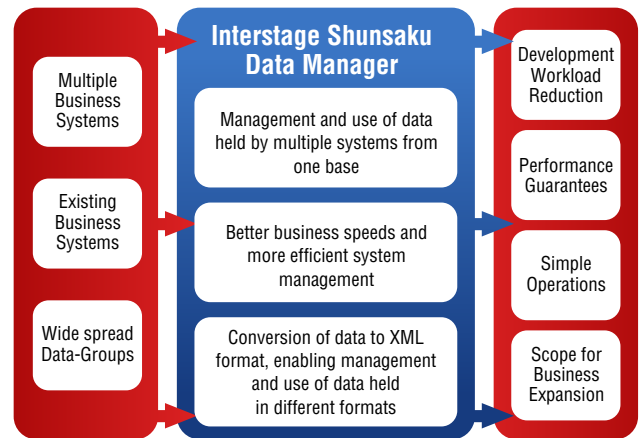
Multiple Business Systems

Existing Business Systems

Wide spread Data-Groups

Interstage Shunsaku Data Manager

Management and use of data held by multiple systems from one base

Better business speeds and more efficient system management

Conversion of data to XML format, enabling management and use of data held in different formats

Development Workload Reduction

Performance Guarantees

Simple Operations

Scope for Business Expansion